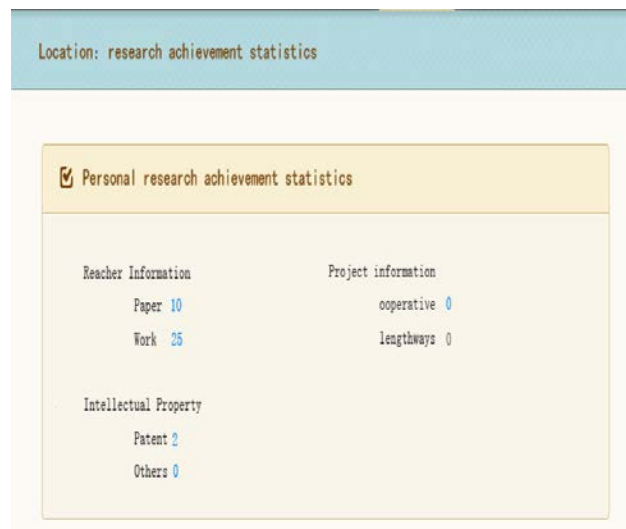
Location: research achievement statistics

Personal research achievement statistics

Reacher Information

Paper 10

Work 25

Project information

ooperative 0

lengthways 0

Intellectual Property

Patent 2

Others 0